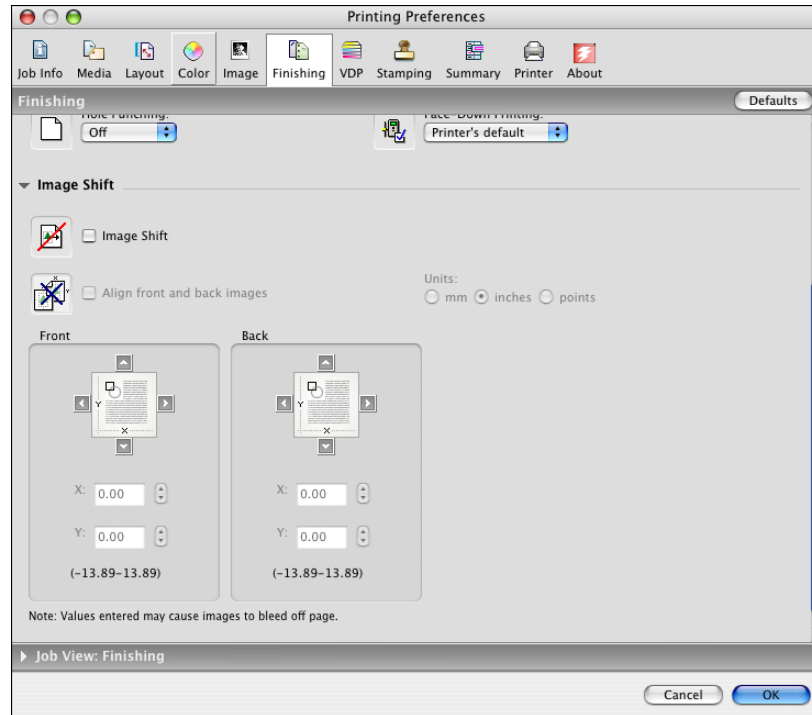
Printing Preferences

Job Info Media Layout Color Image Finishing VDP Stamping Summary Printer About

Finishing

Defaults

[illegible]

Off

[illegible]

Printer's default

Image Shift

Image Shift

Align front and back images

Units:

mm inches points

Front

Y

X

X: 0.00

Y: 0.00

(-13.89-13.89)

Back

Y

X

X: 0.00

Y: 0.00

(-13.89-13.89)

Note: Values entered may cause images to bleed off page.

Job View: Finishing

Cancel OK